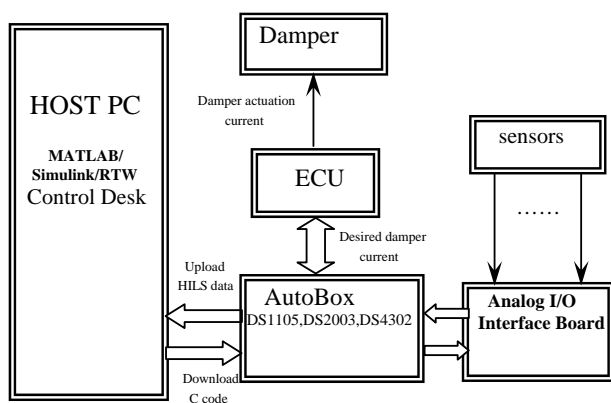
Damper

Damper actuation current

sensors

HOST PC

MATLAB/ Simulink/RTW

Control Desk

ECU

……

Desired damper current

Upload HILS data

AutoBox

DS1105,DS2003,DS4302

Analog I/O Interface Board

Download C code